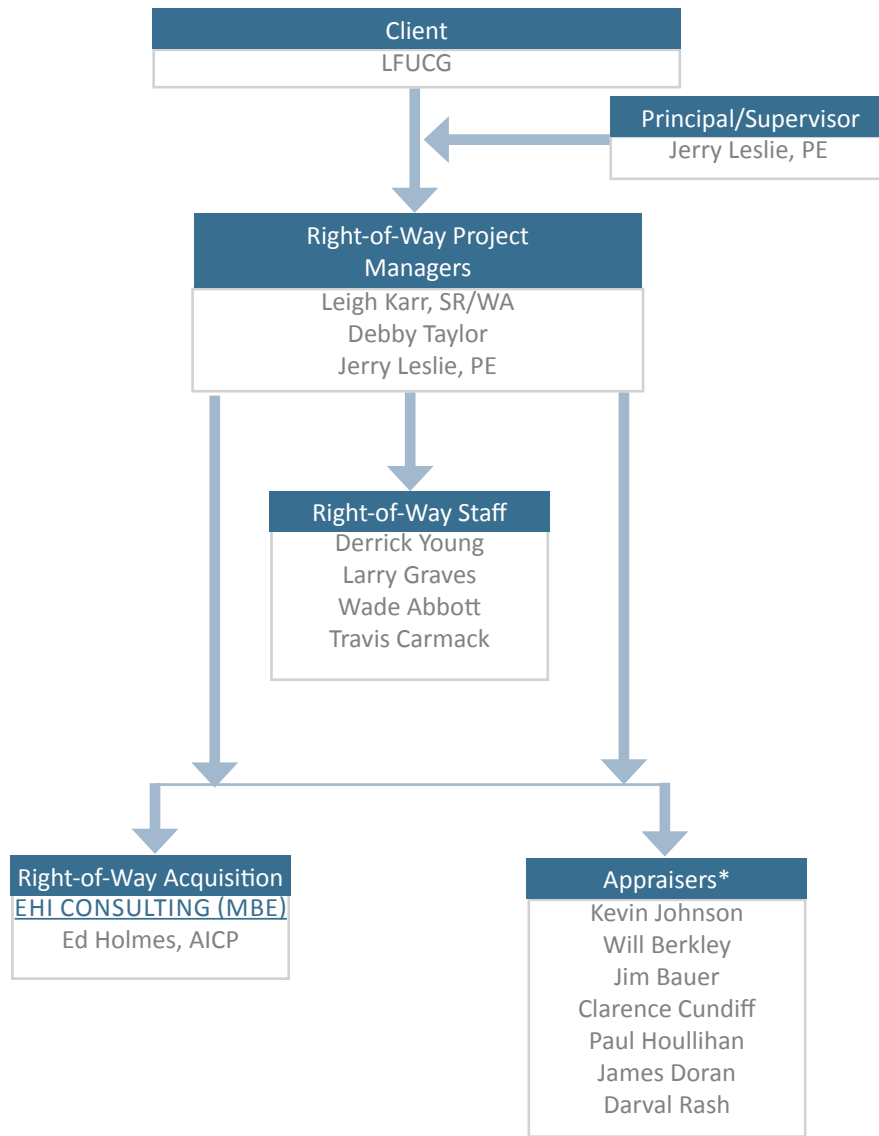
Client
LFUCG

Principal/Supervisor
Jerry Leslie, PE

Right-of-Way Project Managers
Leigh Karr, SR/WA
Debby Taylor
Jerry Leslie, PE

Right-of-Way Staff
Derrick Young
Larry Graves
Wade Abbott
Travis Carmack

Right-of-Way Acquisition
EHI CONSULTING (MBE)
Ed Holmes, AICP

Appraisers*
Kevin Johnson
Will Berkley
Jim Bauer
Clarence Cundiff
Paul Houllihan
James Doran
Darval Rash